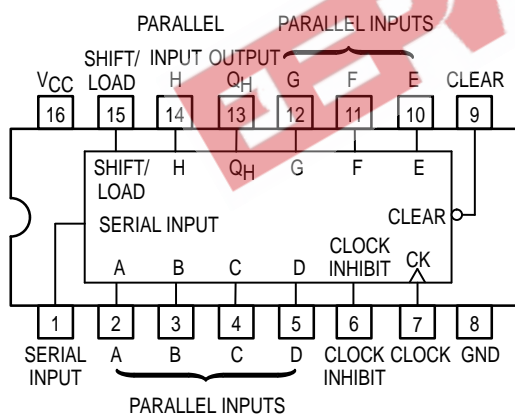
PARALLEL INPUTS

PARALLEL

SHIFT/ LOAD

INPUT H

OUTPUT $Q_H$

G

F

E

$V_{CC}$

CLEAR

16 15 14 13 12 11 10 9

SHIFT/ LOAD

H

$Q_H$

G

F

E

CLEAR

SERIAL INPUT

CLOCK INHIBIT

CK

A B C D

1 2 3 4 5 6 7 8

SERIAL INPUT

A B C D

CLOCK INHIBIT

CLOCK

GND

PARALLEL INPUTS